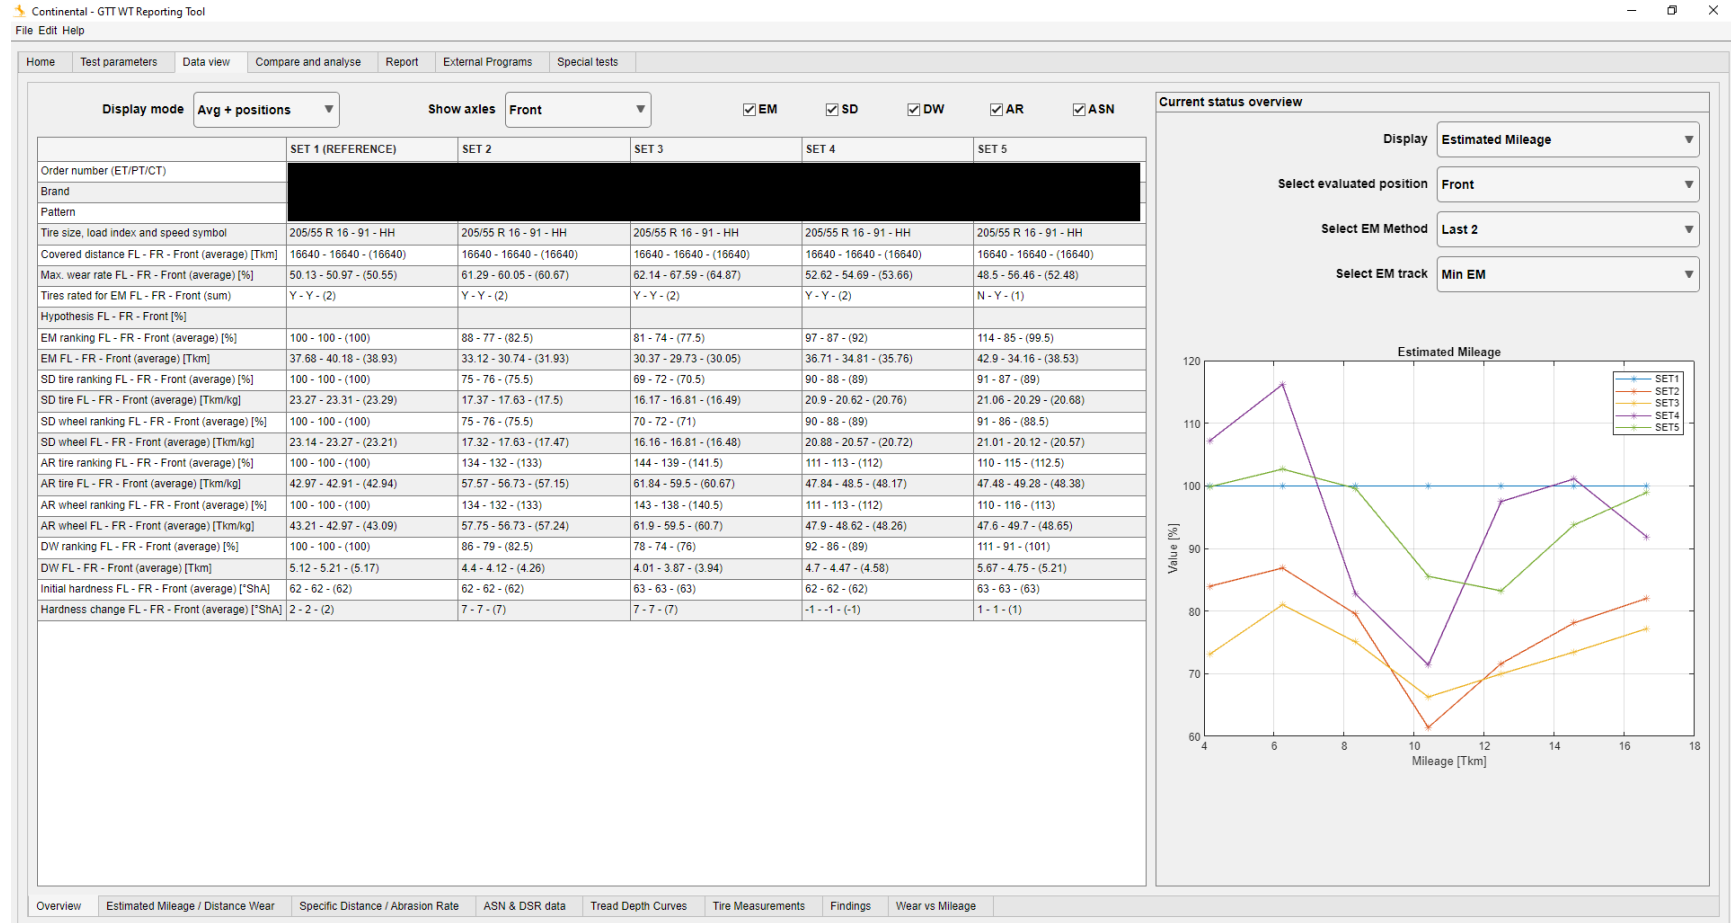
Continental - GTT WT Reporting Tool

File Edit Help

Home | Test parameters | Data view | Compare and analyse | Report | External Programs | Special tests

Display mode Avg + positions Show axles Front EM SD DW AR ASN

| | SET 1 (REFERENCE) | SET 2 | SET 3 | SET 4 | SET 5 |
|---|---|---|---|---|---|
| Order number (ET/PT/CT) | | | | | |
| Brand | | | | | |
| Pattern | | | | | |
| Tire size, load index and speed symbol | 205/55 R 16 - 91 - HH | 205/55 R 16 - 91 - HH | 205/55 R 16 - 91 - HH | 205/55 R 16 - 91 - HH | 205/55 R 16 - 91 - HH |
| Covered distance FL - FR - Front (average) [Tkm] | 16640 - 16640 - (16640) | 16640 - 16640 - (16640) | 16640 - 16640 - (16640) | 16640 - 16640 - (16640) | 16640 - 16640 - (16640) |
| Max. wear rate FL - FR - Front (average) [%] | 50.13 - 50.97 - (50.55) | 61.29 - 60.05 - (60.67) | 62.14 - 67.59 - (64.87) | 52.62 - 54.69 - (53.66) | 48.5 - 56.46 - (52.48) |
| Tires rated for EM FL - FR - Front (sum) | Y - Y - (2) | Y - Y - (2) | Y - Y - (2) | Y - Y - (2) | N - Y - (1) |
| Hypothesis FL - FR - Front [%] | | | | | |
| EM ranking FL - FR - Front (average) [%] | 100 - 100 - (100) | 88 - 77 - (82.5) | 81 - 74 - (77.5) | 97 - 87 - (92) | 114 - 85 - (99.5) |
| EM FL - FR - Front (average) [Tkm] | 37.68 - 40.18 - (38.93) | 33.12 - 30.74 - (31.93) | 30.37 - 29.73 - (30.05) | 36.71 - 34.81 - (35.76) | 42.9 - 34.16 - (38.53) |
| SD tire ranking FL - FR - Front (average) [%] | 100 - 100 - (100) | 75 - 76 - (75.5) | 69 - 72 - (70.5) | 90 - 88 - (89) | 91 - 87 - (89) |
| SD tire FL - FR - Front (average) [Tkm/kg] | 23.27 - 23.31 - (23.29) | 17.37 - 17.63 - (17.5) | 16.17 - 16.81 - (16.49) | 20.9 - 20.62 - (20.76) | 21.06 - 20.29 - (20.68) |
| SD wheel ranking FL - FR - Front (average) [%] | 100 - 100 - (100) | 75 - 76 - (75.5) | 70 - 72 - (71) | 90 - 88 - (89) | 91 - 86 - (88.5) |
| SD wheel FL - FR - Front (average) [Tkm/kg] | 23.14 - 23.27 - (23.21) | 17.32 - 17.63 - (17.47) | 16.16 - 16.81 - (16.48) | 20.88 - 20.57 - (20.72) | 21.01 - 20.12 - (20.57) |
| AR tire ranking FL - FR - Front (average) [%] | 100 - 100 - (100) | 134 - 132 - (133) | 144 - 139 - (141.5) | 111 - 113 - (112) | 110 - 115 - (112.5) |
| AR tire FL - FR - Front (average) [Tkm/kg] | 42.97 - 42.91 - (42.94) | 57.57 - 56.73 - (57.15) | 61.84 - 59.5 - (60.67) | 47.84 - 48.5 - (48.17) | 47.48 - 49.28 - (48.38) |
| AR wheel ranking FL - FR - Front (average) [%] | 100 - 100 - (100) | 134 - 132 - (133) | 143 - 138 - (140.5) | 111 - 113 - (112) | 110 - 116 - (113) |
| AR wheel FL - FR - Front (average) [Tkm/kg] | 43.21 - 42.97 - (43.09) | 57.75 - 56.73 - (57.24) | 61.9 - 59.5 - (60.7) | 47.9 - 48.62 - (48.26) | 47.6 - 49.7 - (48.65) |
| DW ranking FL - FR - Front (average) [%] | 100 - 100 - (100) | 86 - 79 - (82.5) | 78 - 74 - (76) | 92 - 86 - (89) | 111 - 91 - (101) |
| DW FL - FR - Front (average) [Tkm] | 5.12 - 5.21 - (5.17) | 4.4 - 4.12 - (4.26) | 4.01 - 3.87 - (3.94) | 4.7 - 4.47 - (4.58) | 5.67 - 4.75 - (5.21) |
| Initial hardness FL - FR - Front (average) [°ShA] | 62 - 62 - (62) | 62 - 62 - (62) | 63 - 63 - (63) | 62 - 62 - (62) | 63 - 63 - (63) |
| Hardness change FL - FR - Front (average) [°ShA] | 2 - 2 - (2) | 7 - 7 - (7) | 7 - 7 - (7) | -1 - -1 - (-1) | 1 - 1 - (1) |

Current status overview
Display Estimated Mileage
Select evaluated position Front
Select EM Method Last 2
Select EM track Min EM

Estimated Mileage
SET1 SET2 SET3 SET4 SET5
Value [%]
120 110 100 90 80 70 60
4 6 8 10 12 14 16 18
Mileage [Tkm]

Overview | Estimated Mileage / Distance Wear | Specific Distance / Abrasion Rate | ASN & DSR data | Tread Depth Curves | Tire Measurements | Findings | Wear vs Mileage